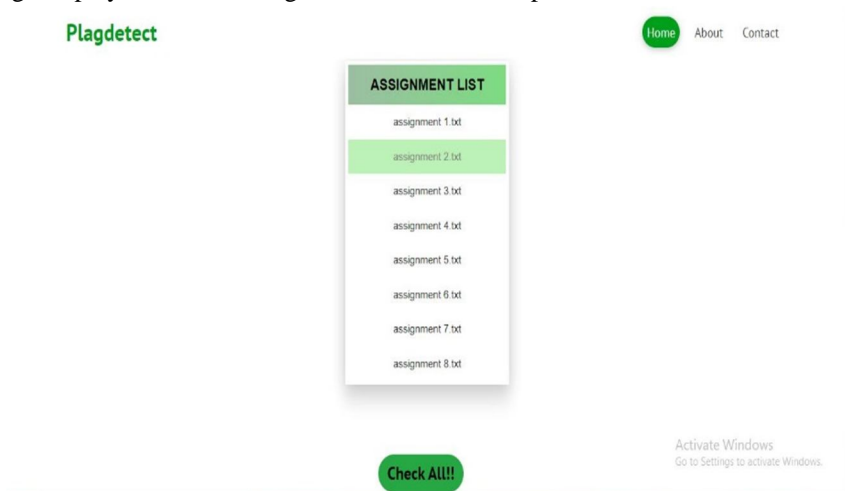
Plagdetect

Home About Contact

ASSIGNMENT LIST

assignment 1.txt

assignment 2.txt

assignment 3.txt

assignment 4.txt

assignment 5.txt

assignment 6.txt

assignment 7.txt

assignment 8.txt

Activate Windows
Go to Settings to activate Windows.

Check All!!